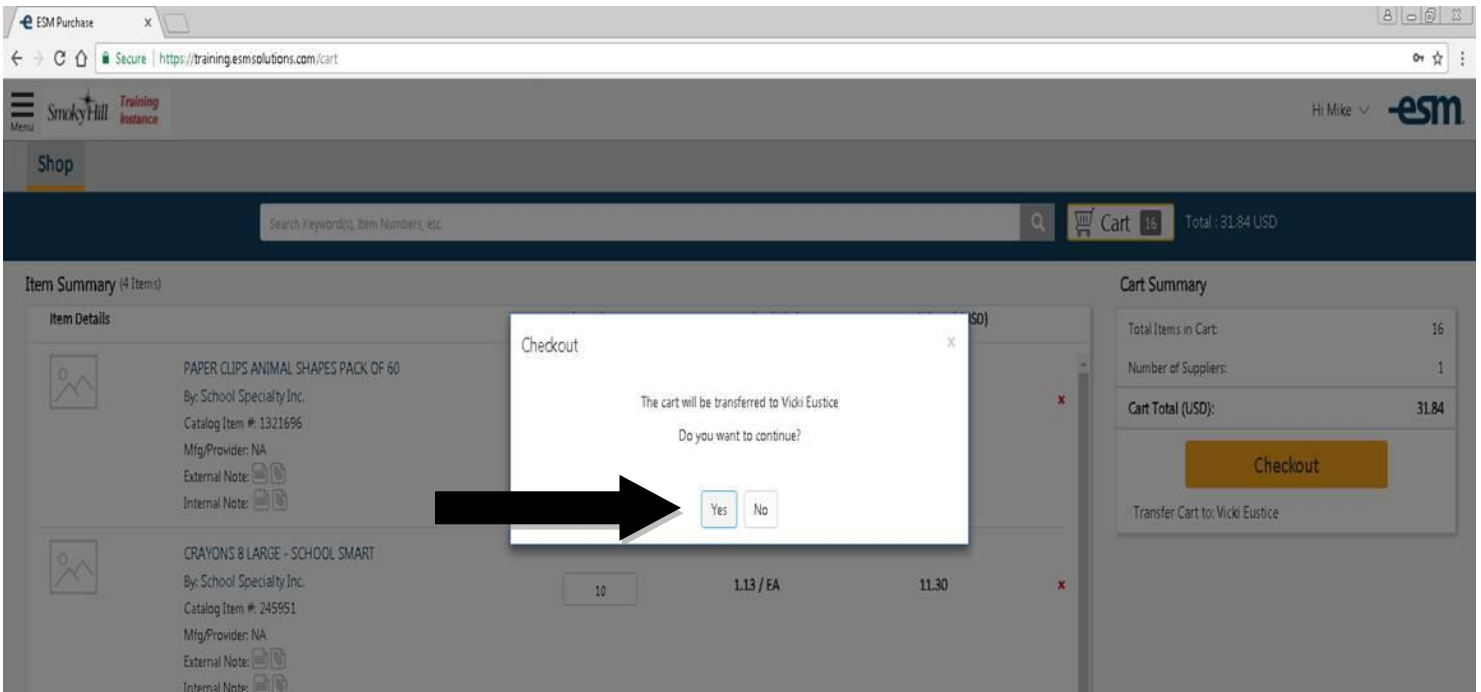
ESM Purchase

Secure | https://training.esmsolutions.com/cart

Menu SmokyHill Training Instance

Hi Mike esm

Shop

Search Keyword(s), Item Numbers, etc.

Cart 16 Total : 31.84 USD

Item Summary (4 Items)

Item Details

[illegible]SD)

PAPER CLIPS ANIMAL SHAPES PACK OF 60
By: School Specialty Inc.
Catalog Item #: 1321696
Mfg/Provider: NA
External Note:
Internal Note:

Checkout

The cart will be transferred to Vicki Eustice

Do you want to continue?

Yes No

CRAYONS 8 LARGE - SCHOOL SMART
By: School Specialty Inc.
Catalog Item #: 245951
Mfg/Provider: NA
External Note:
Internal Note:

10 1.13 / EA 11.30

Cart Summary

| Total Items in Cart: | 16 |
|---|---|
| Number of Suppliers: | 1 |
| Cart Total (USD): | 31.84 |

Checkout

Transfer Cart to: Vicki Eustice